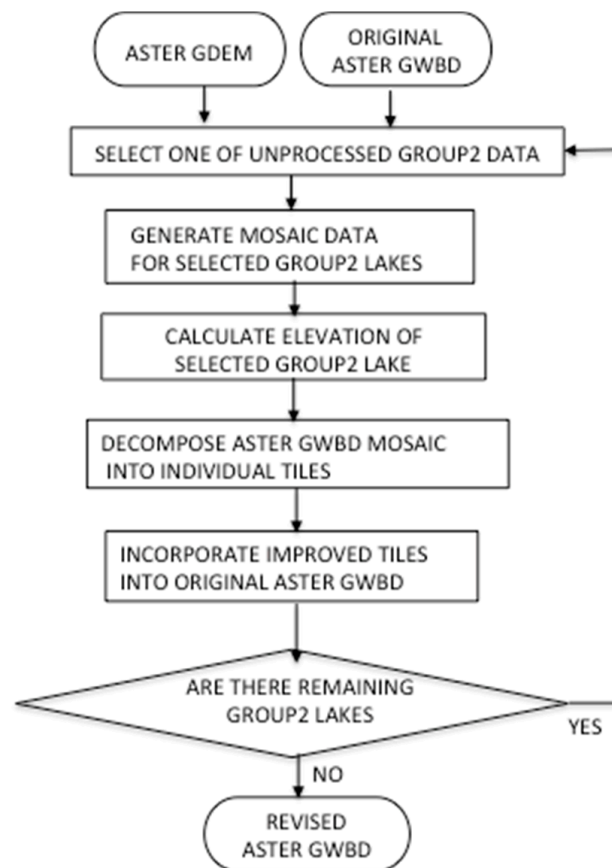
ASTER GDEM

ORIGINAL ASTER GWBD

SELECT ONE OF UNPROCESSED GROUP2 DATA

GENERATE MOSAIC DATA FOR SELECTED GROUP2 LAKES

CALCULATE ELEVATION OF SELECTED GROUP2 LAKE

DECOMPOSE ASTER GWBD MOSAIC INTO INDIVIDUAL TILES

INCORPORATE IMPROVED TILES INTO ORIGINAL ASTER GWBD

ARE THERE REMAINING GROUP2 LAKES

YES

NO

REVISED ASTER GWBD